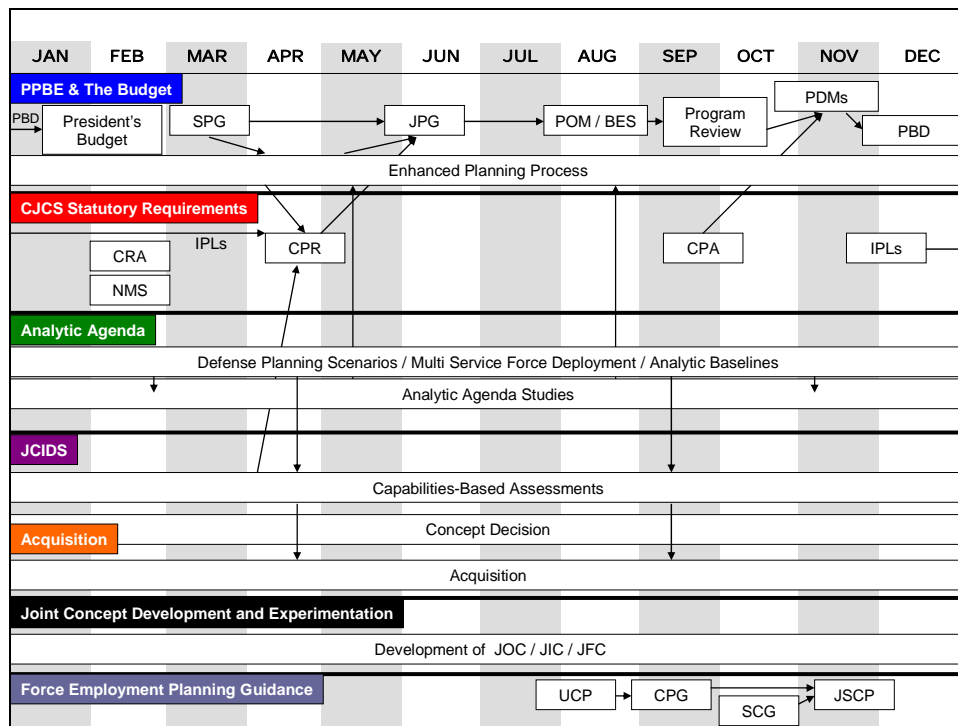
JAN FEB MAR APR MAY JUN JUL AUG SEP OCT NOV DEC

PPBE & The Budget

PBD

President's Budget

SPG

JPG

POM / BES

Program Review

PDMs

PBD

Enhanced Planning Process

CJCS Statutory Requirements

IPLs

CPR

CRA

NMS

CPA

IPLs

Analytic Agenda

Defense Planning Scenarios / Multi Service Force Deployment / Analytic Baselines

Analytic Agenda Studies

JCIDS

Capabilities-Based Assessments

Acquisition

Concept Decision

Acquisition

Joint Concept Development and Experimentation

Development of JOC / JIC / JFC

Force Employment Planning Guidance

UCP

CPG

SCG

JSCP